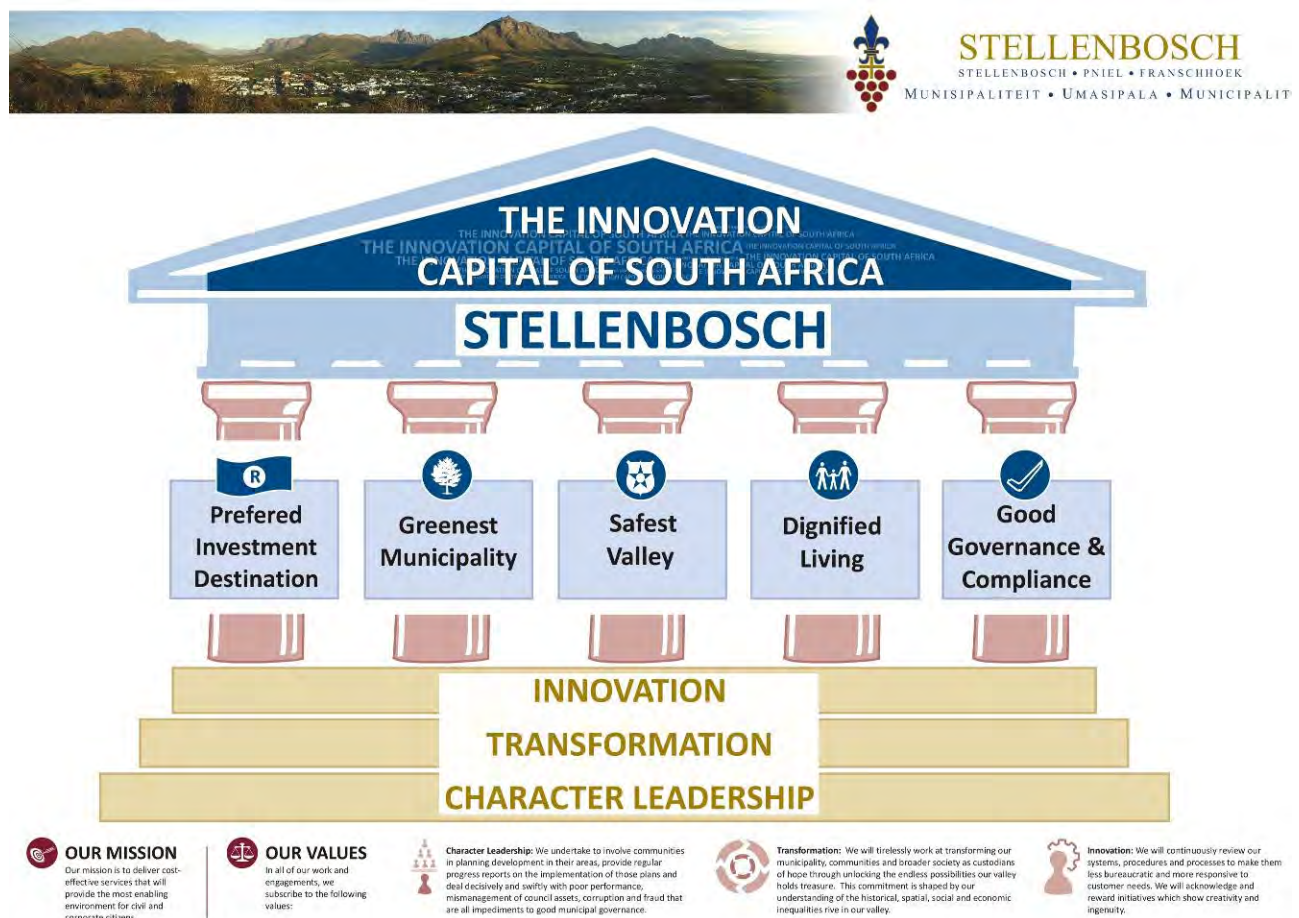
STELLENBOSCH
STELLENBOSCH • PNIEL • FRANSCHHOEK
MUNISIPALITEIT • UMASIPALA • MUNICIPALIT

THE INNOVATION CAPITAL OF SOUTH AFRICA

STELLENBOSCH

Prefered Investment Destination

Greenest Municipality

Safest Valley

Dignified Living

Good Governance & Compliance

INNOVATION

TRANSFORMATION

CHARACTER LEADERSHIP

OUR MISSION
Our mission is to deliver cost-effective services that will provide the most enabling environment for civil and corporate citizens.

OUR VALUES
In all of our work and engagements, we subscribe to the following values:

Character Leadership: We undertake to involve communities in planning development in their areas, provide regular progress reports on the implementation of those plans and deal decisively and swiftly with poor performance, mismanagement of council assets, corruption and fraud that are all impediments to good municipal governance.

Transformation: We will tirelessly work at transforming our municipality, communities and broader society as custodians of hope through unlocking the endless possibilities our valley holds treasure. This commitment is shaped by our understanding of the historical, spatial, social and economic inequalities rive in our valley.

Innovation: We will continuously review our systems, procedures and processes to make them less bureaucratic and more responsive to customer needs. We will acknowledge and reward initiatives which show creativity and ingenuity.